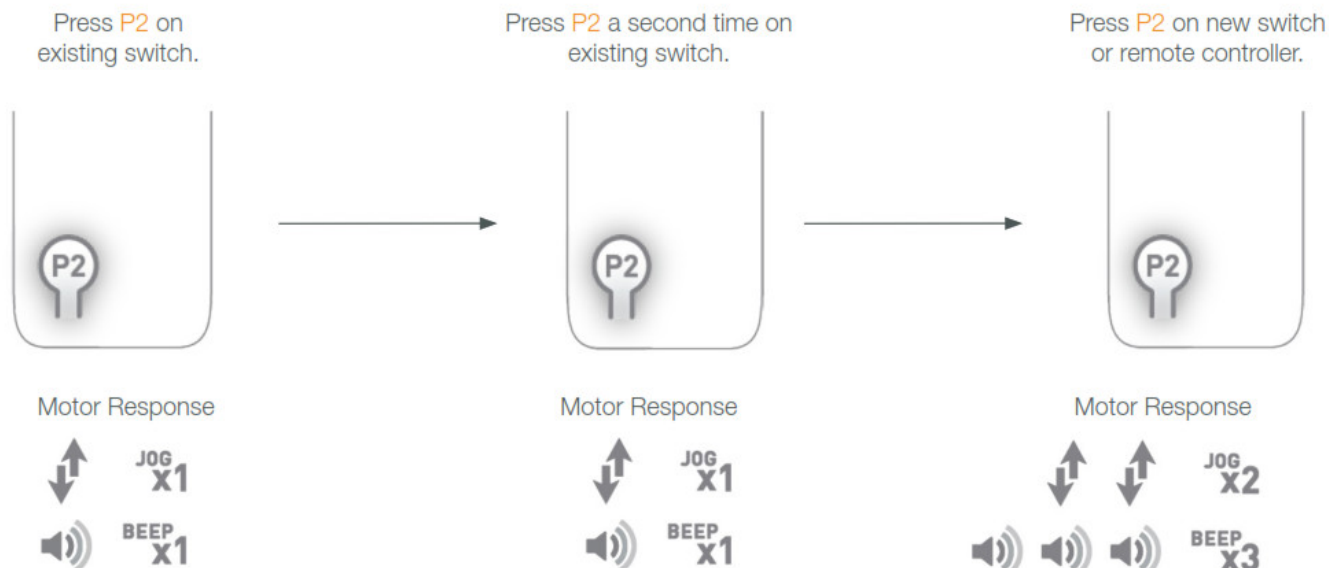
Press P2 on existing switch.

P2

Motor Response

JOG x1

BEEP x1

Press P2 a second time on existing switch.

P2

Motor Response

JOG x1

BEEP x1

Press P2 on new switch or remote controller.

P2

Motor Response

JOG x2

BEEP x3